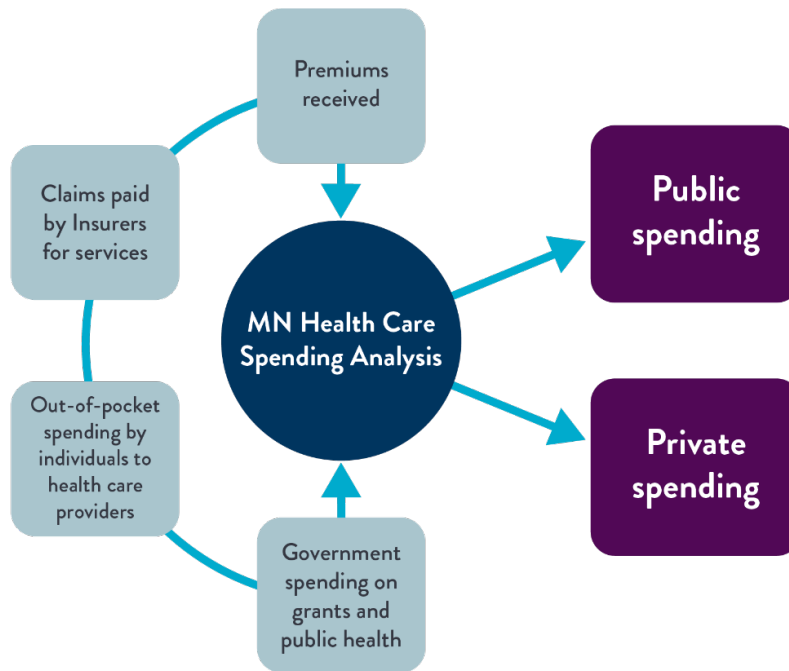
Premiums received

Claims paid by Insurers for services

MN Health Care Spending Analysis

Public spending

Private spending

Out-of-pocket spending by individuals to health care providers

Government spending on grants and public health